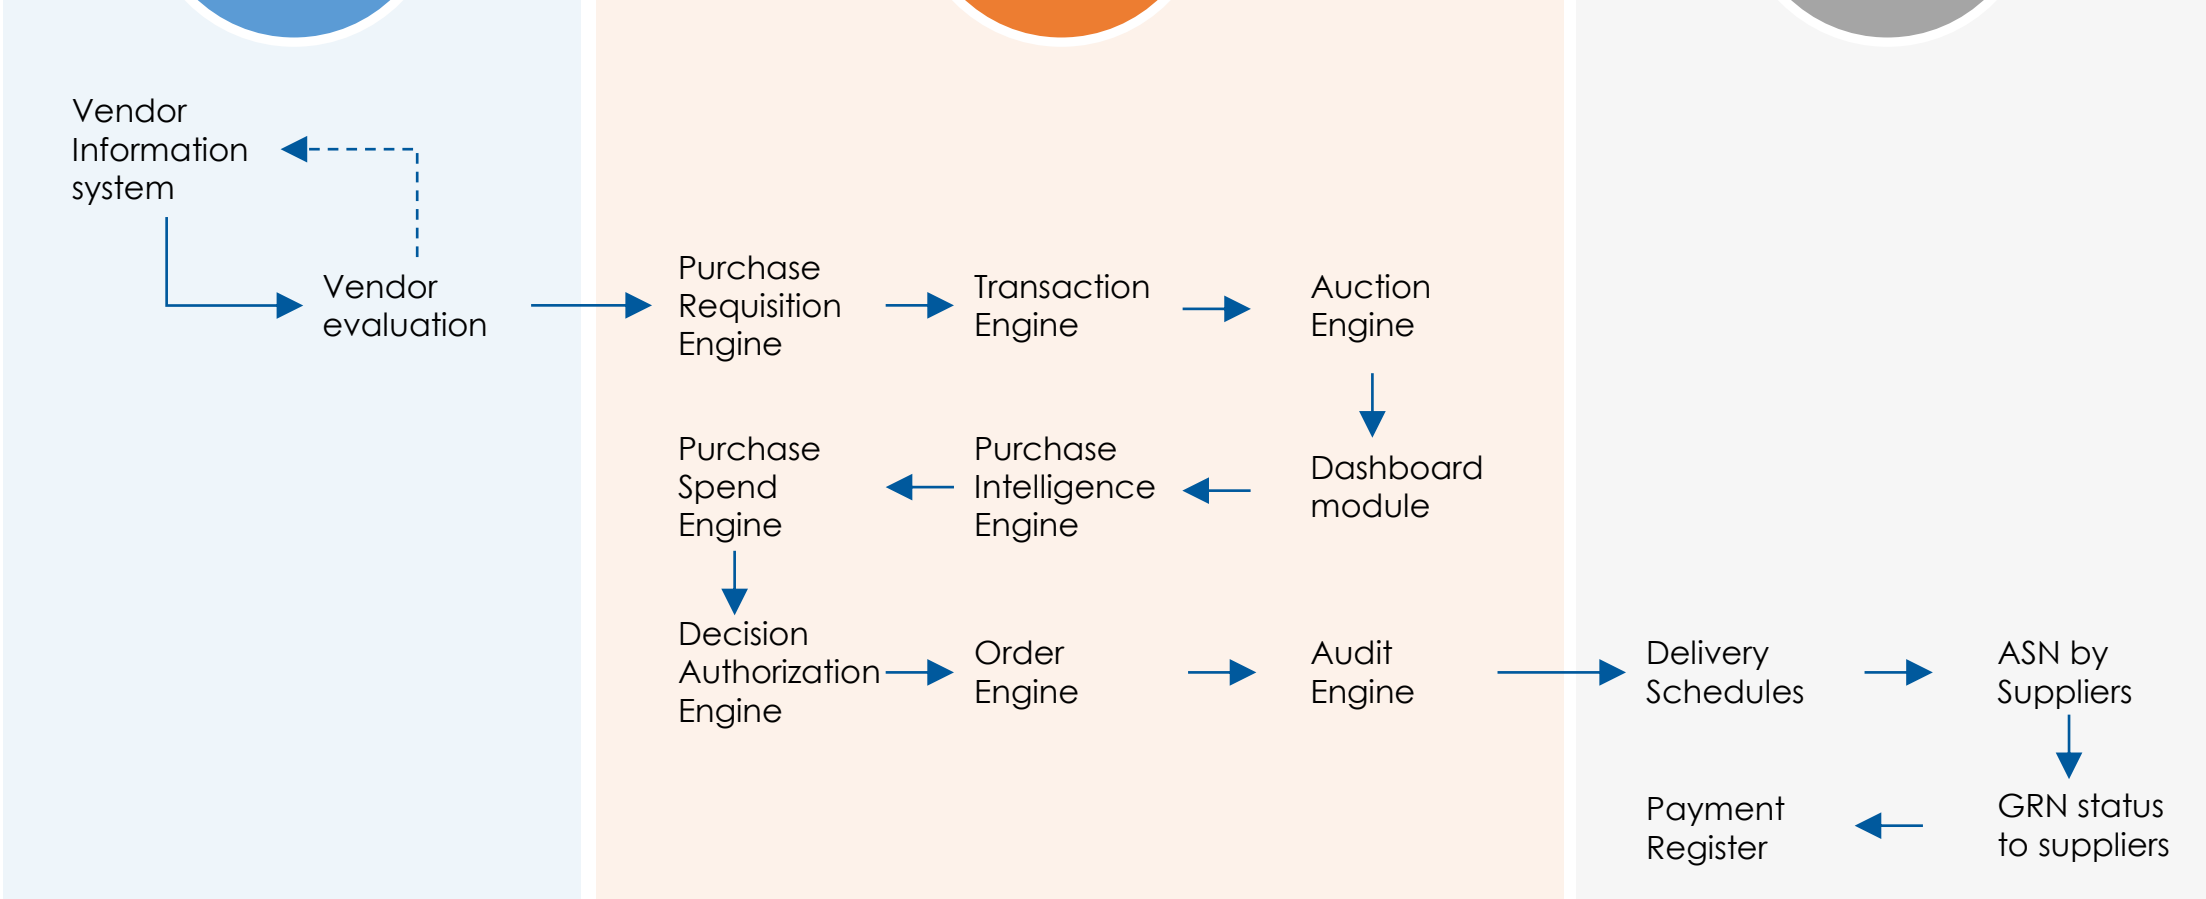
Vendor Information system

Vendor evaluation

Purchase Requisition Engine

Transaction Engine

Auction Engine

Dashboard module

Purchase Intelligence Engine

Purchase Spend Engine

Decision Authorization Engine

Order Engine

Audit Engine

Delivery Schedules

ASN by Suppliers

GRN status to suppliers

Payment Register